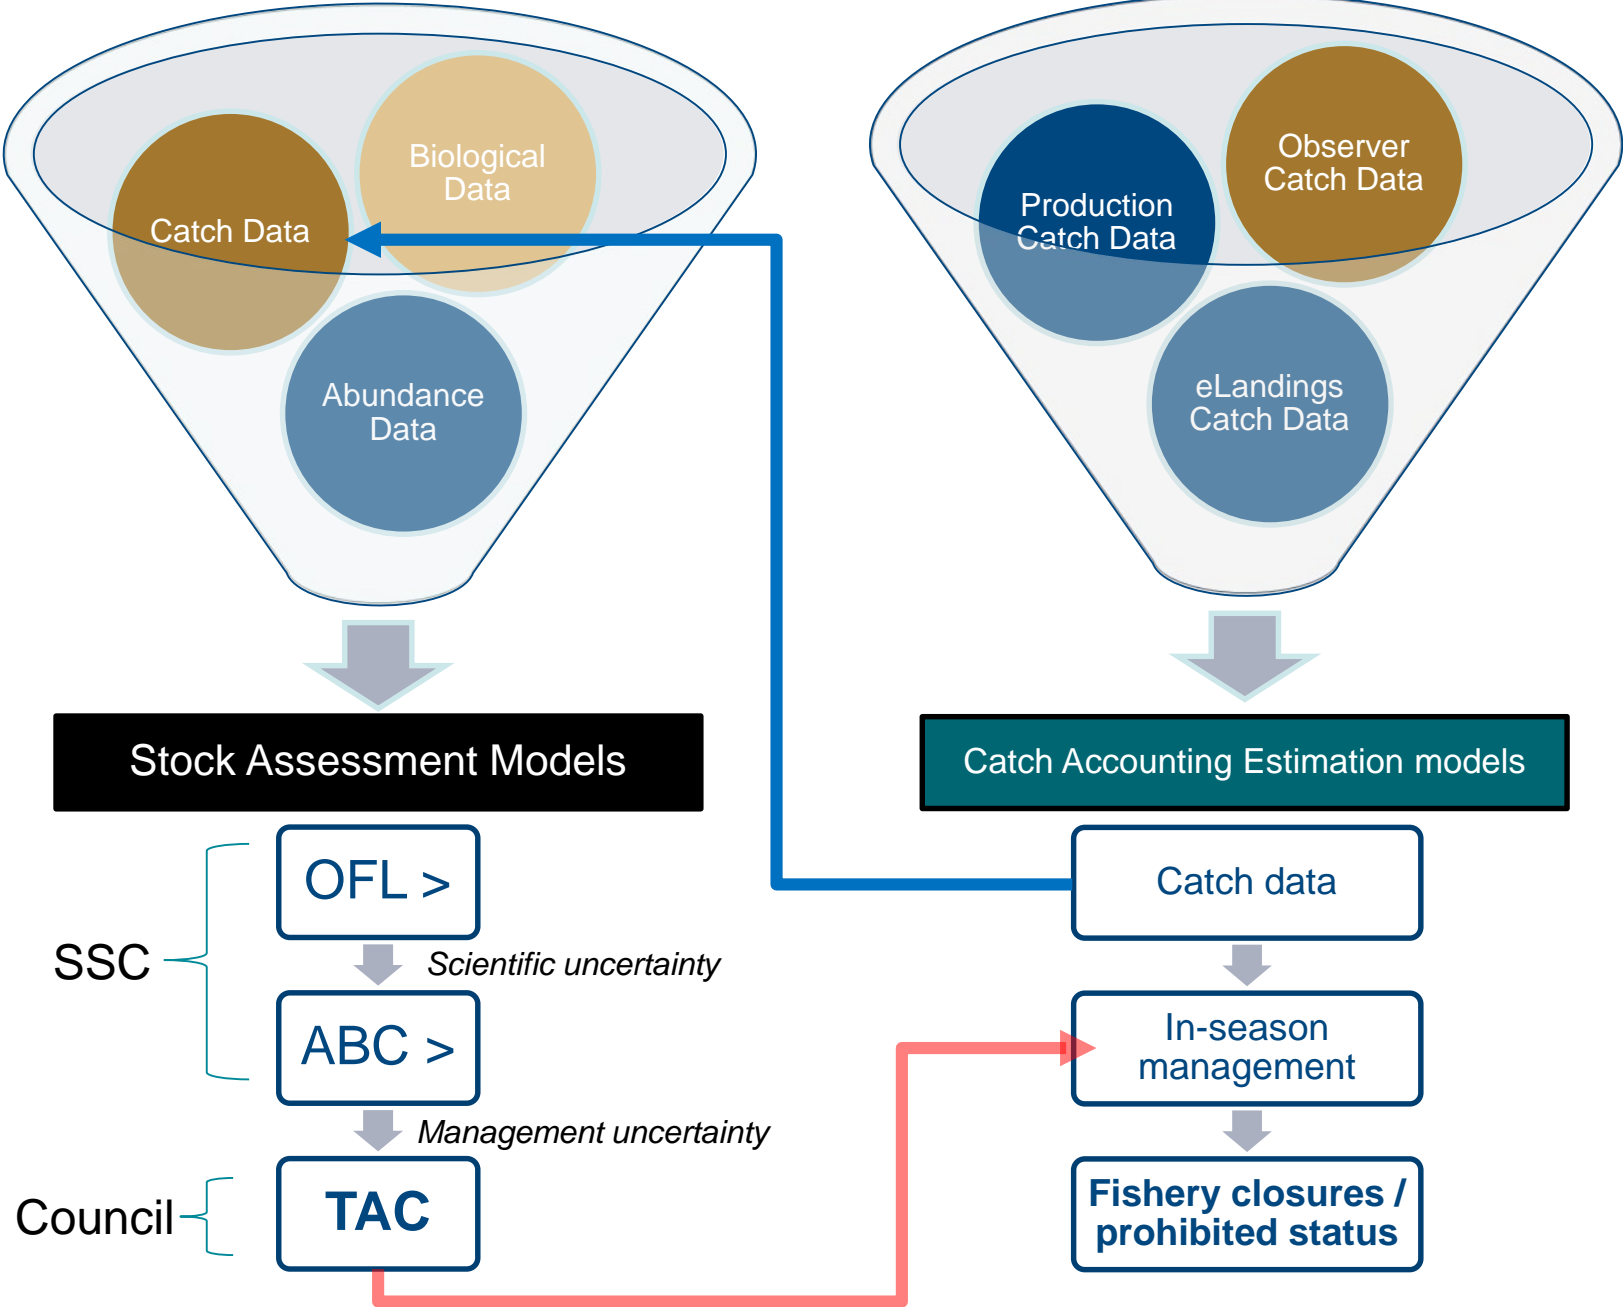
Biological Data

Catch Data

Abundance Data

Production Catch Data

Observer Catch Data

eLandings Catch Data

Stock Assessment Models

Catch Accounting Estimation models

SSC

OFL >

Scientific uncertainty

ABC >

Management uncertainty

Council

TAC

Catch data

In-season management

Fishery closures / prohibited status